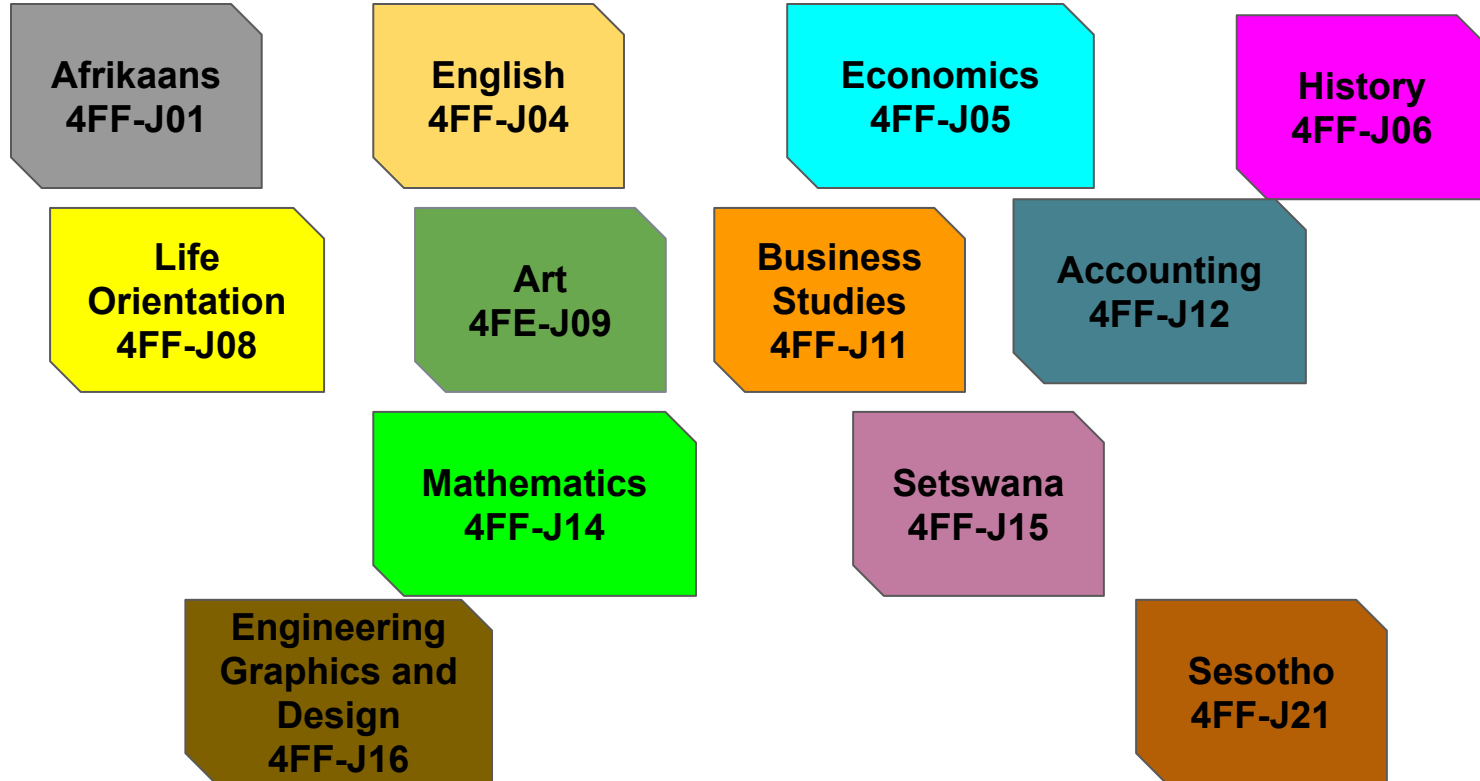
Afrikaans
4FF-J01

English
4FF-J04

Economics
4FF-J05

History
4FF-J06

Life Orientation
4FF-J08

Art
4FE-J09

Business Studies
4FF-J11

Accounting
4FF-J12

Mathematics
4FF-J14

Setswana
4FF-J15

Engineering Graphics and Design
4FF-J16

Sesotho
4FF-J21